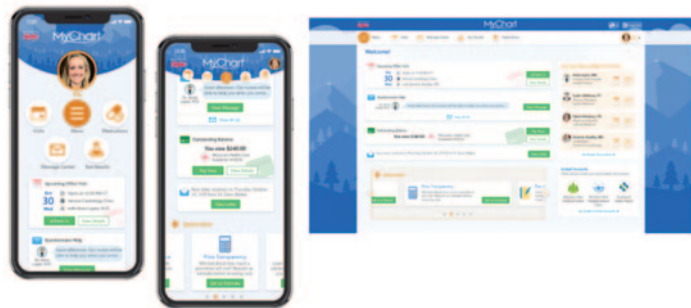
MyChart

Visits

Menu

Medications

Message Center

Test Results

Upcoming Office Visit

30

Questionnaire Help

MyChart

Outstanding Balance

You owe $240.00

Pay Now

View Details

Price Transparency

MyChart

Welcome!

Upcoming Office Visit

30

Questionnaire Help

Outstanding Balance

You owe $240.00

Pay Now

Price Transparency